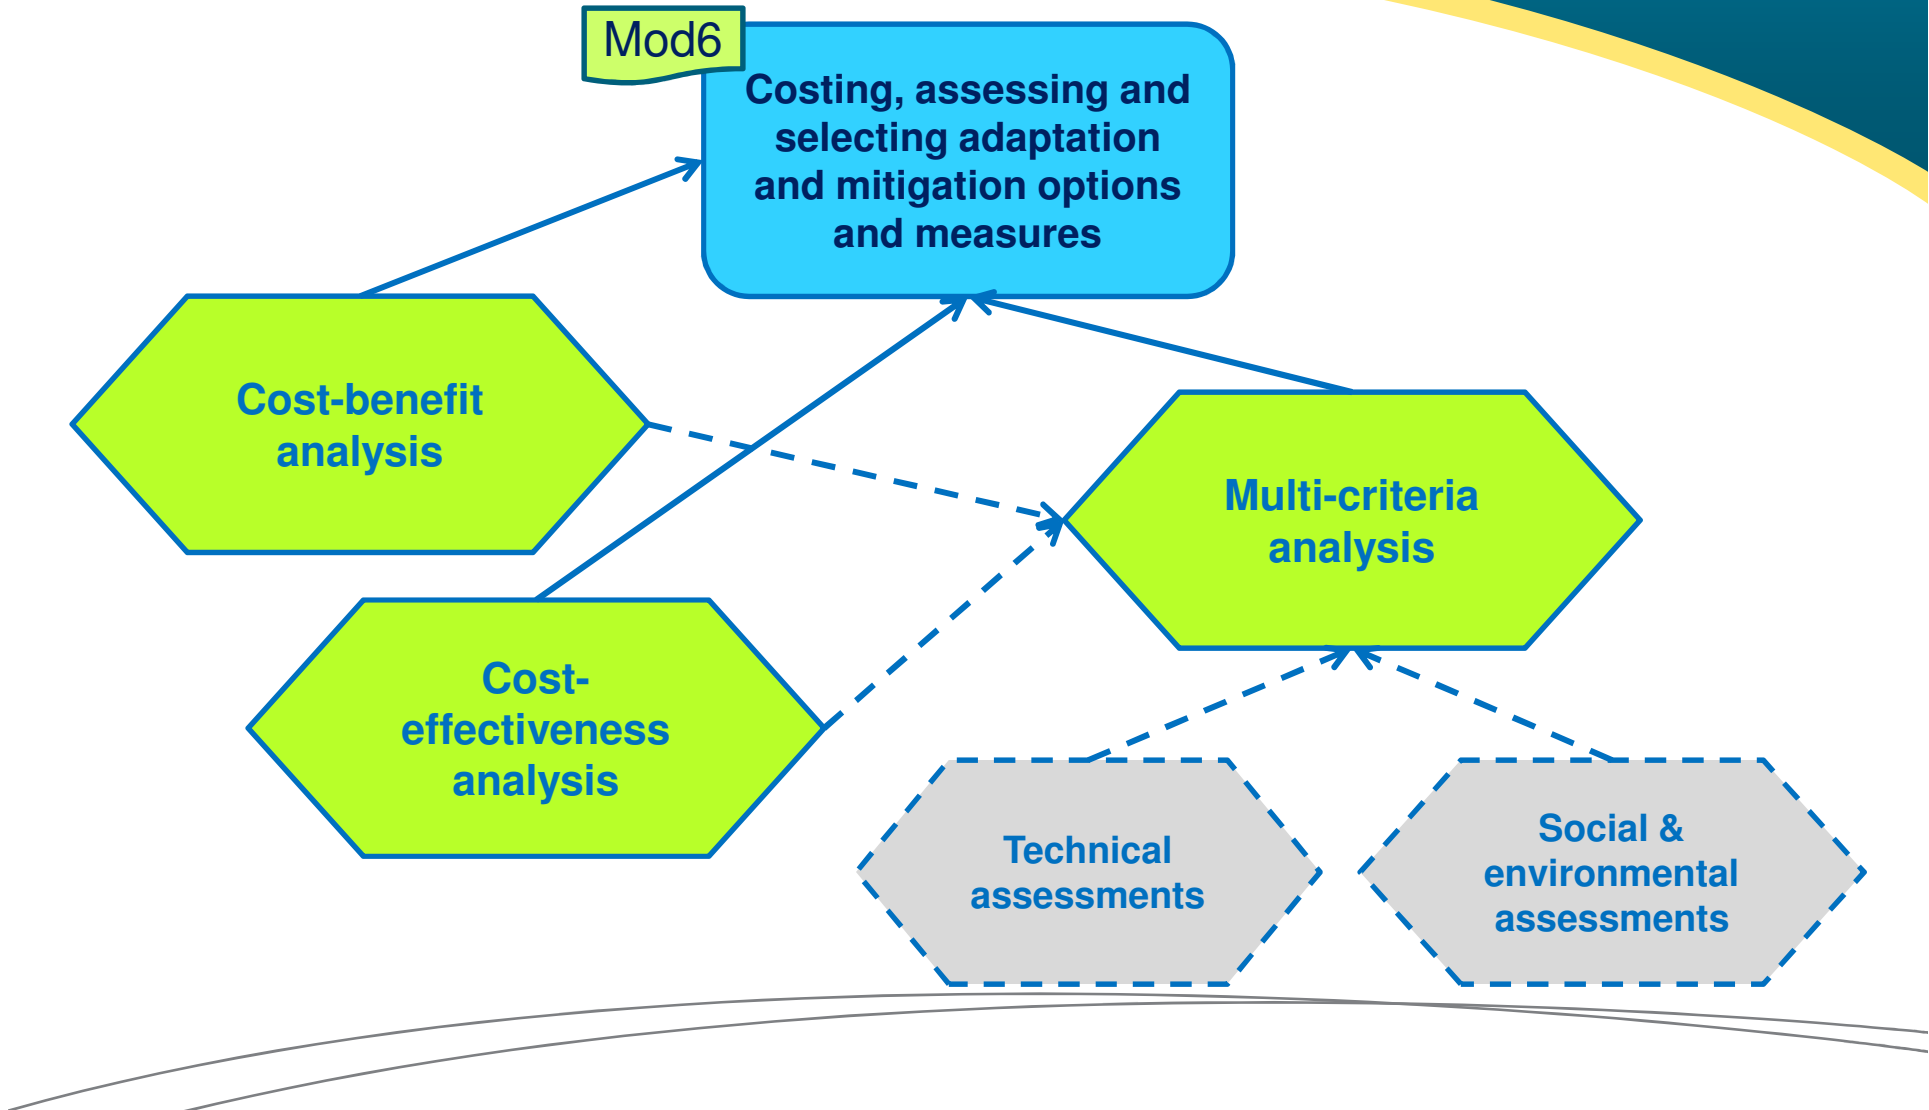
Mod6

Costing, assessing and selecting adaptation and mitigation options and measures

Cost-benefit analysis

Multi-criteria analysis

Cost-effectiveness analysis

Technical assessments

Social & environmental assessments